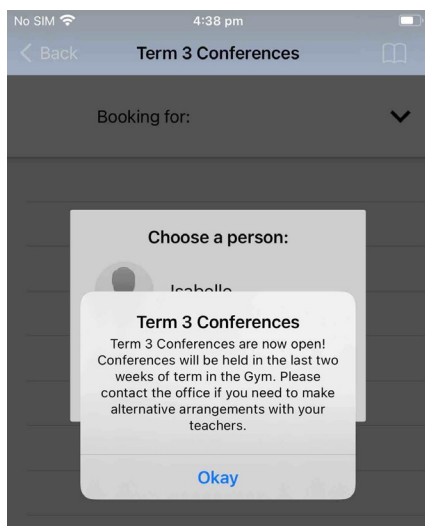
No SIM 4:38 pm

< Back Term 3 Conferences

Booking for:

Choose a person:

Isabelle

Term 3 Conferences

Term 3 Conferences are now open! Conferences will be held in the last two weeks of term in the Gym. Please contact the office if you need to make alternative arrangements with your teachers.

Okay